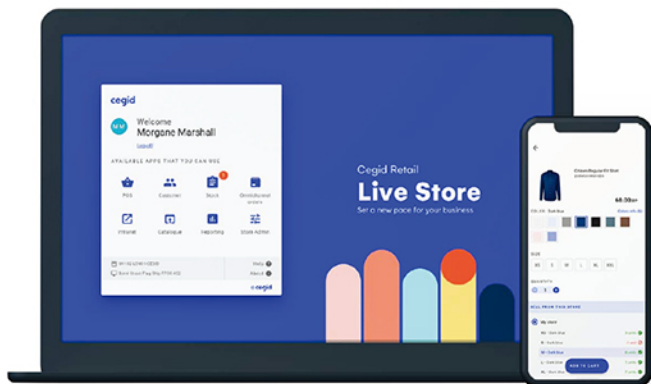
cegid

MM Welcome
Morgane Marshall
Logout

AVAILABLE APPS THAT YOU CAN USE

POS
Customer
Stock
Omnichannel orders
Intranet
Catalogue
Reporting
Store Admin

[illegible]
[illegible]

Help
About

cegid

Cegid Retail
Live Store
Set a new pace for your business

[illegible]
$68.00
SIZE
XS S M L XL XXL
QUANTITY
1
SELL FROM THIS STORE
My store
ADD TO CART